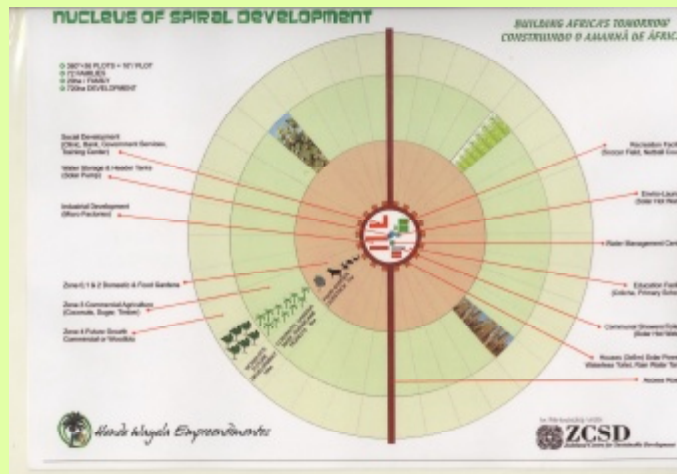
NUCLEUS OF SPIRAL DEVELOPMENT

BUILDING AFRICA'S TOMORROW
CONSTRUINDO O AMANHÃ DE ÁFRICA

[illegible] PLOTS = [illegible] PLOT
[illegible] FAMILIES
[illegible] / FAMILY
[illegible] DEVELOPMENT

Social Development (Clinic, Bank, Government Services, Training Center)

Water Storage & Header Tanks (Solar Pump)

Industrial Development (Micro Factories)

Zone 0, 1 & 2 Domestic & Food Gardens

Zone 3 Commercial Agriculture (Coconuts, Sugar, Timber)

Zone 4 Future Growth Commercial or Woodlots

Recreation Facilities (Soccer Field, Netball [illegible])

Electric Layout (Solar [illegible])

Water Management Center

Education Facilities (Creche, Primary School)

Communal Showers/Toilets (Solar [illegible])

Houses (Define) Solar Power, Waterless Toilet, Rain Water Tanks

Access Road

Hande Wayela Empreendimentos

In Partnership with
ZCSD
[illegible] Centre for Sustainable Development